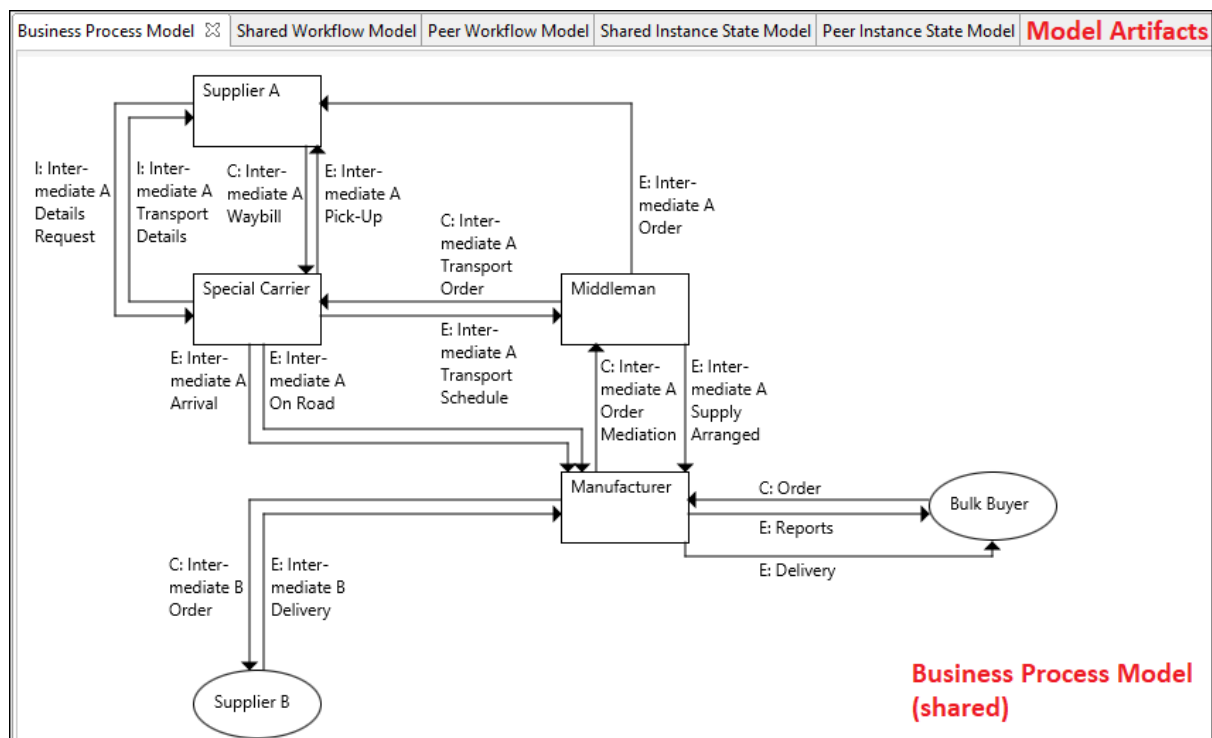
Business Process Model ☒ | Shared Workflow Model | Peer Workflow Model | Shared Instance State Model | Peer Instance State Model

Model Artifacts

Supplier A

I: Intermediate A Details Request

I: Intermediate A Transport Details

C: Intermediate A Waybill

E: Intermediate A Pick-Up

E: Intermediate A Order

C: Intermediate A Transport Order

Special Carrier

Middleman

E: Intermediate A Transport Schedule

E: Intermediate A Arrival

E: Intermediate A On Road

C: Intermediate A Order Mediation

E: Intermediate A Supply Arranged

Manufacturer

C: Order

Bulk Buyer

E: Reports

E: Delivery

C: Intermediate B Order

E: Intermediate B Delivery

Supplier B

Business Process Model (shared)